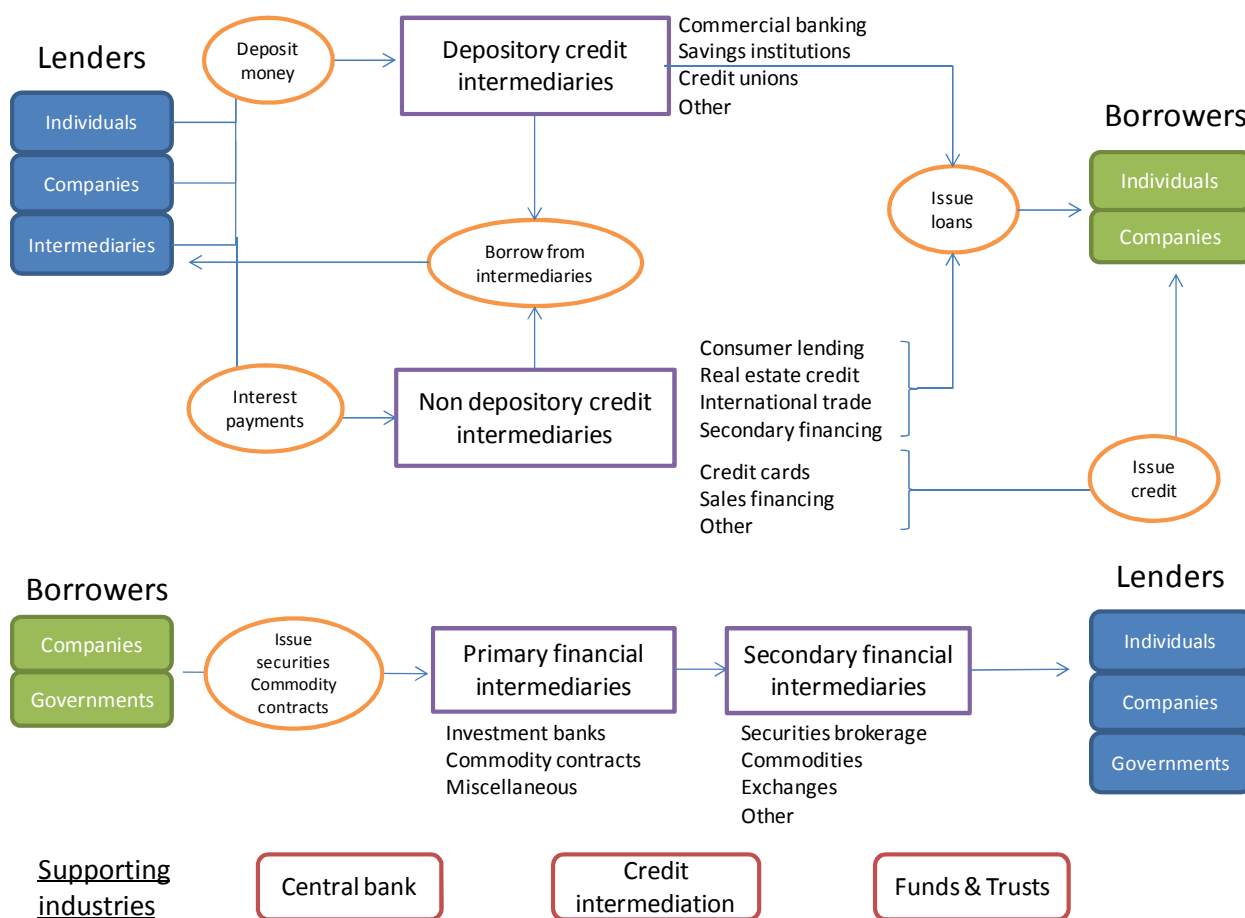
Lenders

Individuals

Companies

Intermediaries

Deposit money

Depository credit intermediaries

Commercial banking
Savings institutions
Credit unions
Other

Borrowers

Individuals

Companies

Issue loans

Borrow from intermediaries

Interest payments

Non depository credit intermediaries

Consumer lending
Real estate credit
International trade
Secondary financing

Credit cards
Sales financing
Other

Issue credit

Borrowers

Companies

Governments

Issue securities Commodity contracts

Primary financial intermediaries

Investment banks
Commodity contracts
Miscellaneous

Secondary financial intermediaries

Securities brokerage
Commodities
Exchanges
Other

Lenders

Individuals

Companies

Governments

Supporting industries

Central bank

Credit intermediation

Funds & Trusts